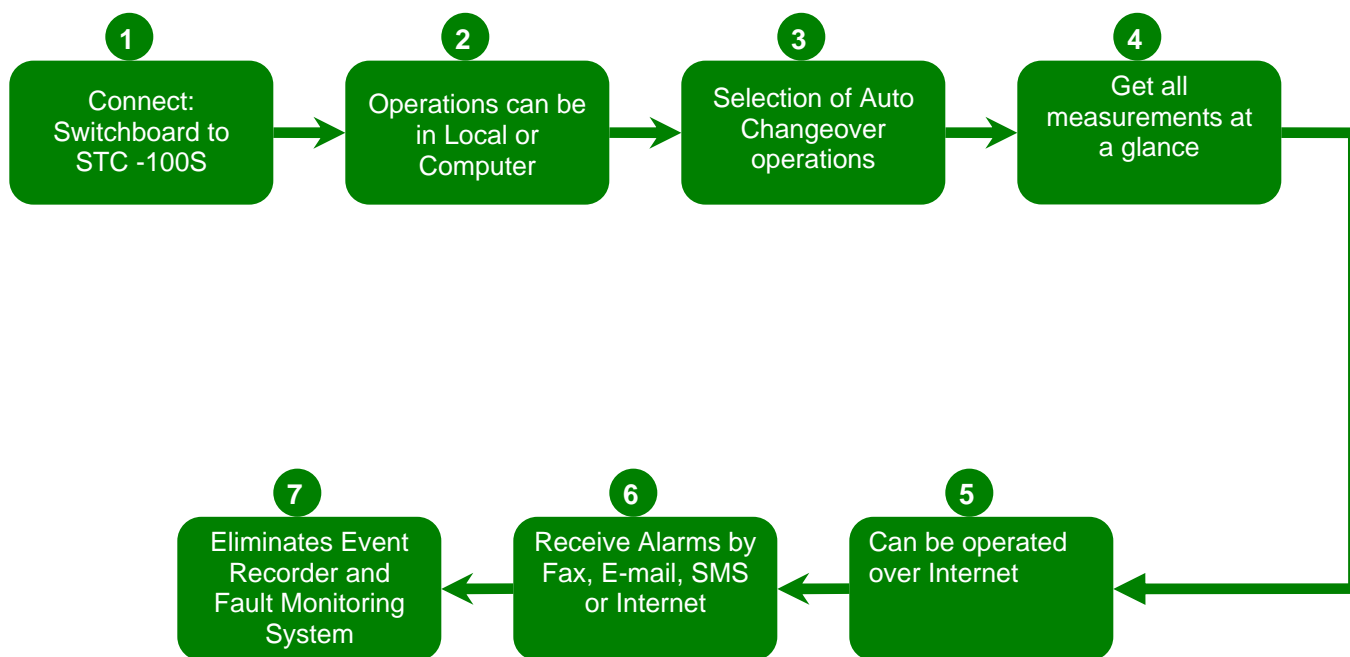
1
Connect: Switchboard to STC -100S

2
Operations can be in Local or Computer

3
Selection of Auto Changeover operations

4
Get all measurements at a glance

5
Can be operated over Internet

6
Receive Alarms by Fax, E-mail, SMS or Internet

7
Eliminates Event Recorder and Fault Monitoring System